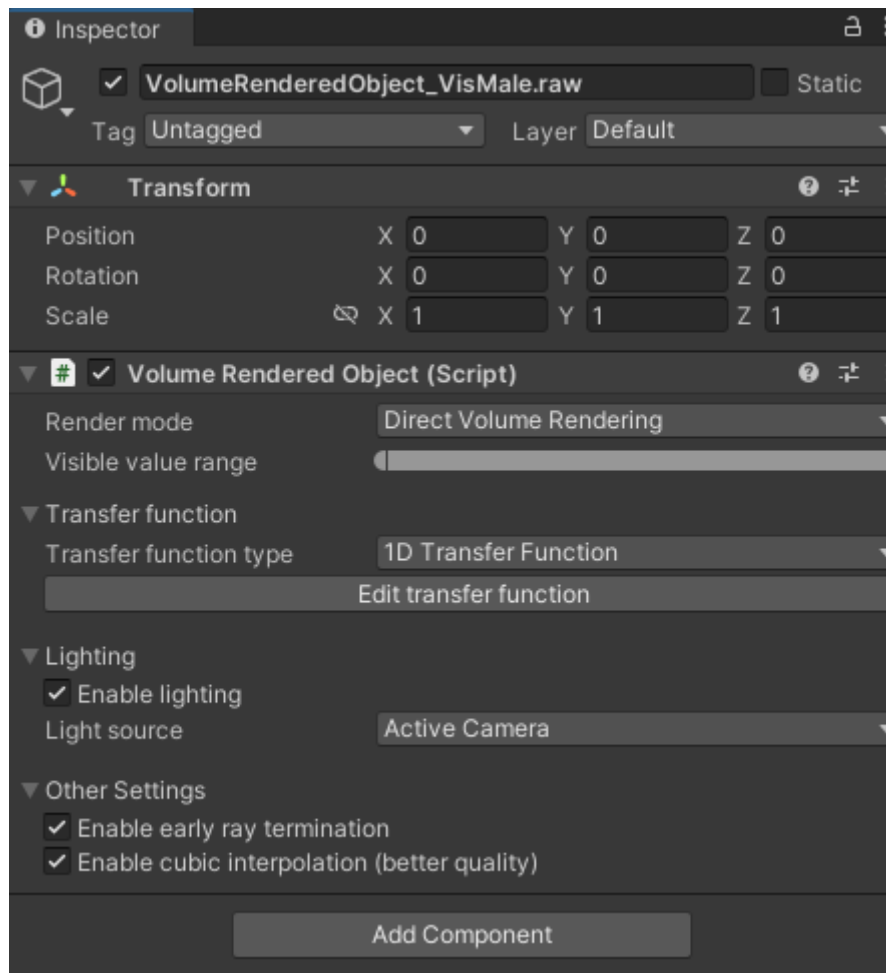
Inspector

VolumeRenderedObject_VisMale.raw
Static

Tag Untagged
Layer Default

Transform

Position X 0 Y 0 Z 0
Rotation X 0 Y 0 Z 0
Scale X 1 Y 1 Z 1

Volume Rendered Object (Script)

Render mode Direct Volume Rendering
Visible value range

Transfer function
Transfer function type 1D Transfer Function
Edit transfer function

Lighting
Enable lighting
Light source Active Camera

Other Settings
Enable early ray termination
Enable cubic interpolation (better quality)

Add Component